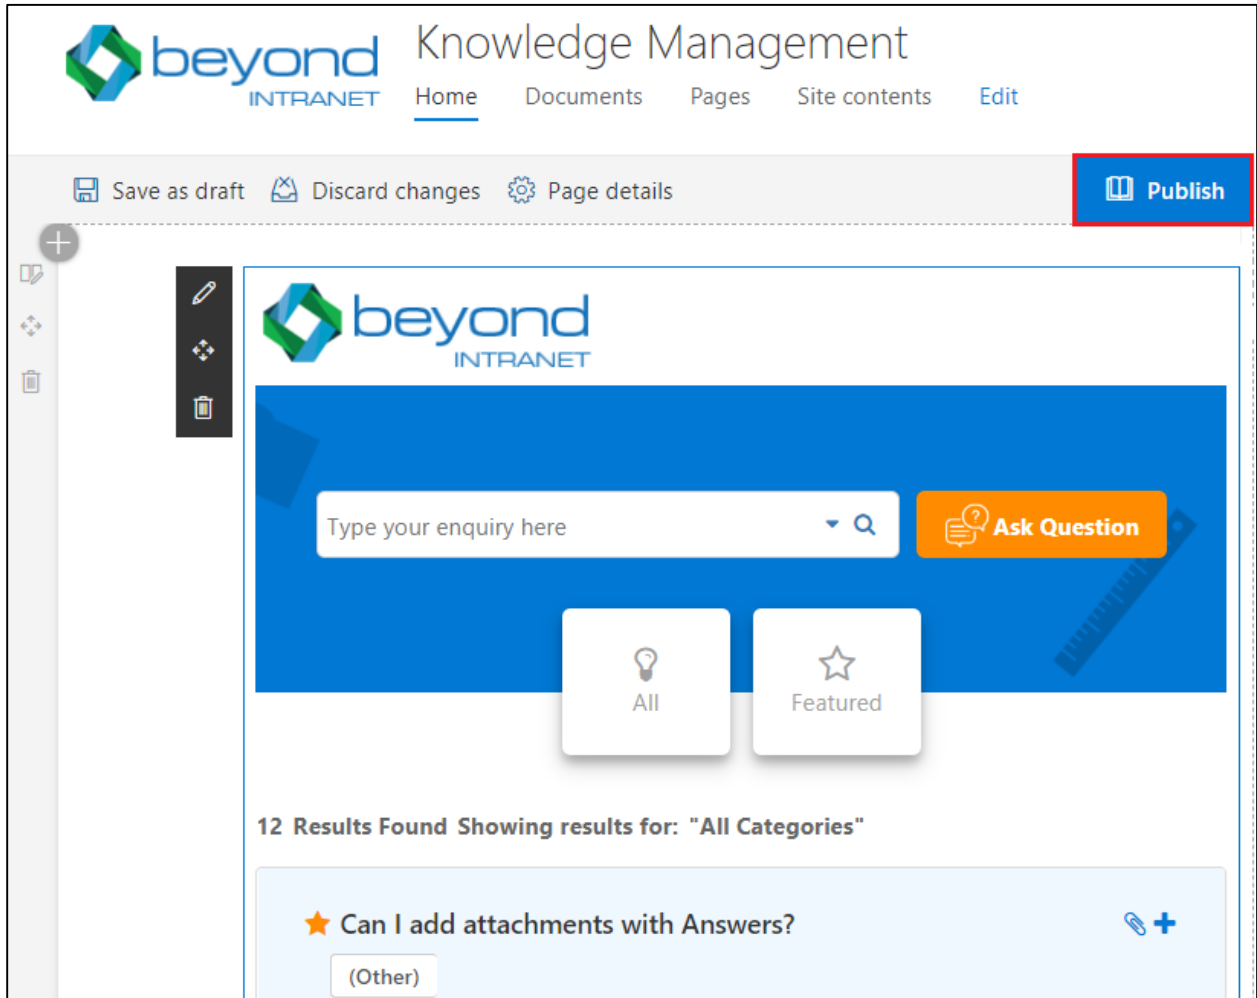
beyond
INTRANET

Knowledge Management

Home Documents Pages Site contents Edit

Save as draft Discard changes Page details

Publish

beyond
INTRANET

Type your enquiry here

Ask Question

All

Featured

12 Results Found Showing results for: "All Categories"

Can I add attachments with Answers?

(Other)